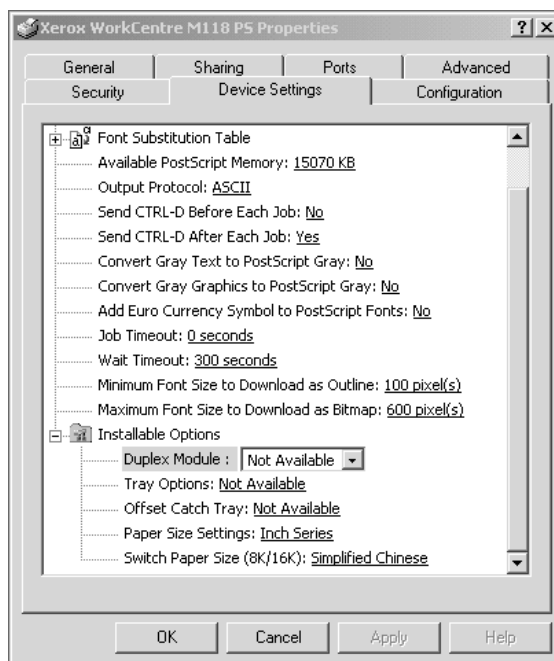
Xerox WorkCentre M118 PS Properties ? X

General | Sharing | Ports | Advanced
Security | Device Settings | Configuration

Font Substitution Table
Available PostScript Memory: 15070 KB
Output Protocol: ASCII
Send CTRL-D Before Each Job: No
Send CTRL-D After Each Job: Yes
Convert Gray Text to PostScript Gray: No
Convert Gray Graphics to PostScript Gray: No
Add Euro Currency Symbol to PostScript Fonts: No
Job Timeout: 0 seconds
Wait Timeout: 300 seconds
Minimum Font Size to Download as Outline: 100 pixel(s)
Maximum Font Size to Download as Bitmap: 600 pixel(s)
Installable Options
Duplex Module : Not Available
Tray Options: Not Available
Offset Catch Tray: Not Available
Paper Size Settings: Inch Series
Switch Paper Size (8K/16K): Simplified Chinese

OK | Cancel | Apply | Help